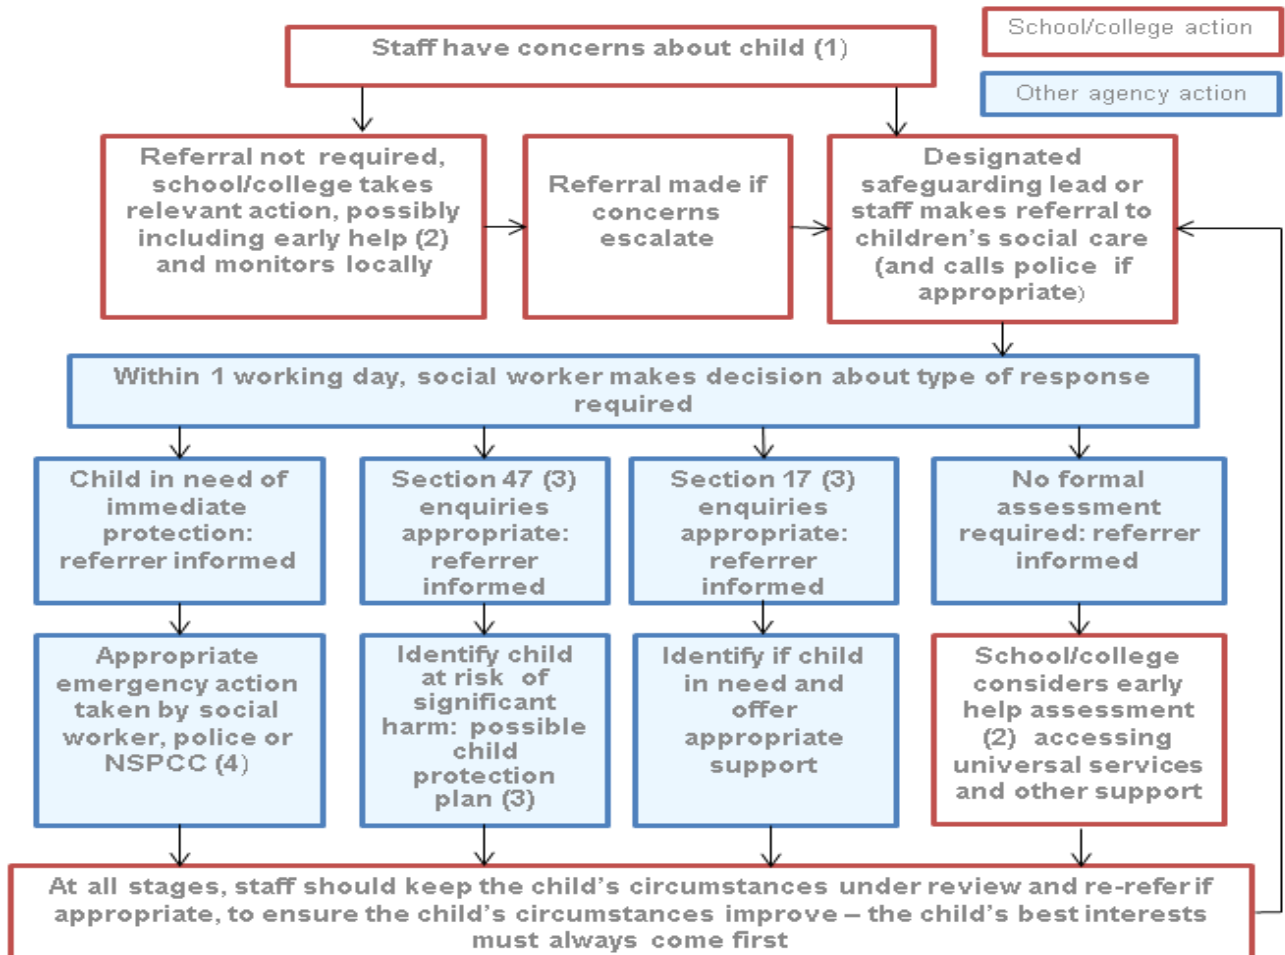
School/college action

Other agency action

Staff have concerns about child (1)

Referral not required, school/college takes relevant action, possibly including early help (2) and monitors locally

Referral made if concerns escalate

Designated safeguarding lead or staff makes referral to children's social care (and calls police if appropriate)

Within 1 working day, social worker makes decision about type of response required

Child in need of immediate protection: referrer informed

Section 47 (3) enquiries appropriate: referrer informed

Section 17 (3) enquiries appropriate: referrer informed

No formal assessment required: referrer informed

Appropriate emergency action taken by social worker, police or NSPCC (4)

Identify child at risk of significant harm: possible child protection plan (3)

Identify if child in need and offer appropriate support

School/college considers early help assessment (2) accessing universal services and other support

At all stages, staff should keep the child's circumstances under review and re-refer if appropriate, to ensure the child's circumstances improve – the child's best interests must always come first